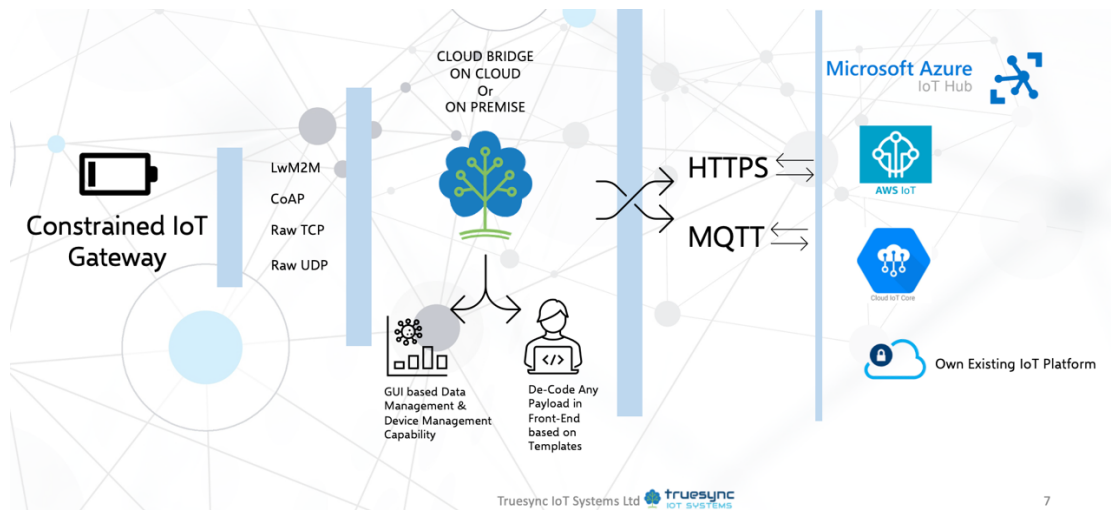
Constrained IoT Gateway

LwM2M
CoAP
Raw TCP
Raw UDP

CLOUD BRIDGE ON CLOUD Or ON PREMISE

GUI based Data Management & Device Management Capability

De-Code Any Payload in Front-End based on Templates

HTTPS
MQTT

Microsoft Azure
IoT Hub

AWS IoT

Cloud IoT Core

Own Existing IoT Platform

Truesync IoT Systems Ltd truesync IOT SYSTEMS

7